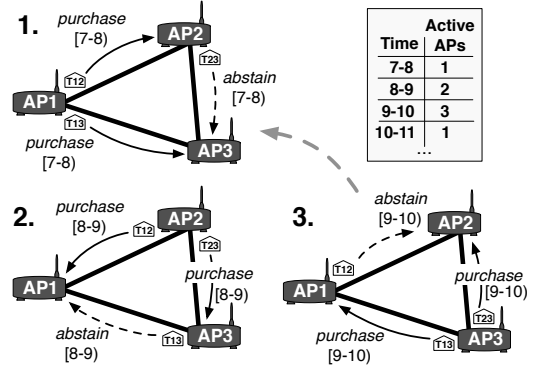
1.

purchase [7-8]

AP2

T12

T23

abstain [7-8]

AP1

T13

purchase [7-8]

AP3

| Time | Active APs |
|---|---|
| 7-8 | 1 |
| 8-9 | 2 |
| 9-10 | 3 |
| 10-11 | 1 |
| ... | |

2.

purchase [8-9]

AP2

T12

T23

purchase [8-9]

AP1

abstain [8-9]

T13

AP3

3.

abstain [9-10]

AP2

T12

purchase [9-10]

AP1

T23

purchase [9-10]

T13

AP3